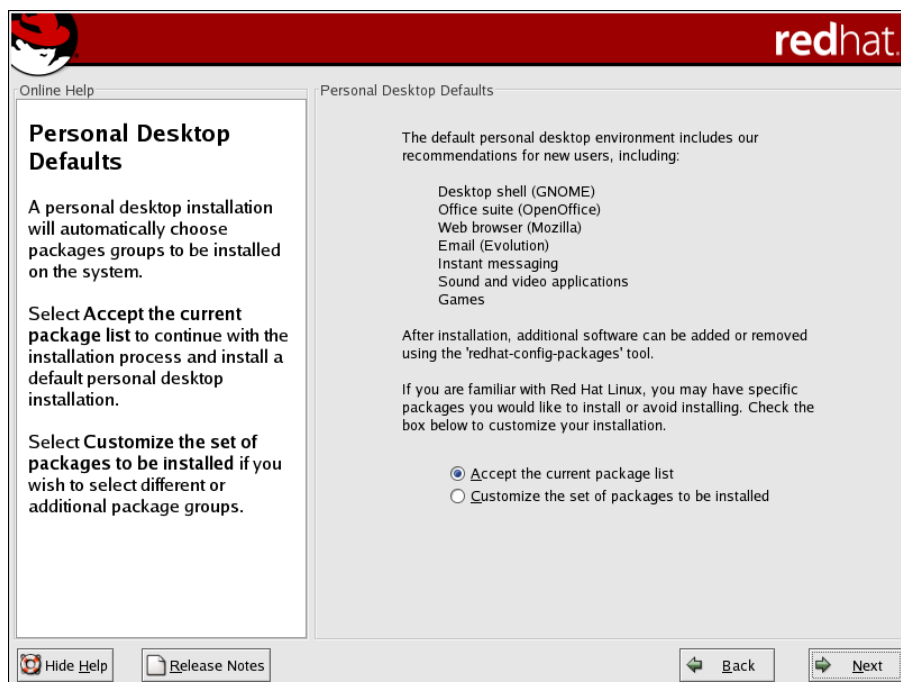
redhat.

Online Help

Personal Desktop Defaults

A personal desktop installation will automatically choose packages groups to be installed on the system.

Select Accept the current package list to continue with the installation process and install a default personal desktop installation.

Select Customize the set of packages to be installed if you wish to select different or additional package groups.

Personal Desktop Defaults

The default personal desktop environment includes our recommendations for new users, including:

Desktop shell (GNOME)
Office suite (OpenOffice)
Web browser (Mozilla)
Email (Evolution)
Instant messaging
Sound and video applications
Games

After installation, additional software can be added or removed using the 'redhat-config-packages' tool.

If you are familiar with Red Hat Linux, you may have specific packages you would like to install or avoid installing. Check the box below to customize your installation.

Accept the current package list
Customize the set of packages to be installed

Hide Help
Release Notes
Back
Next